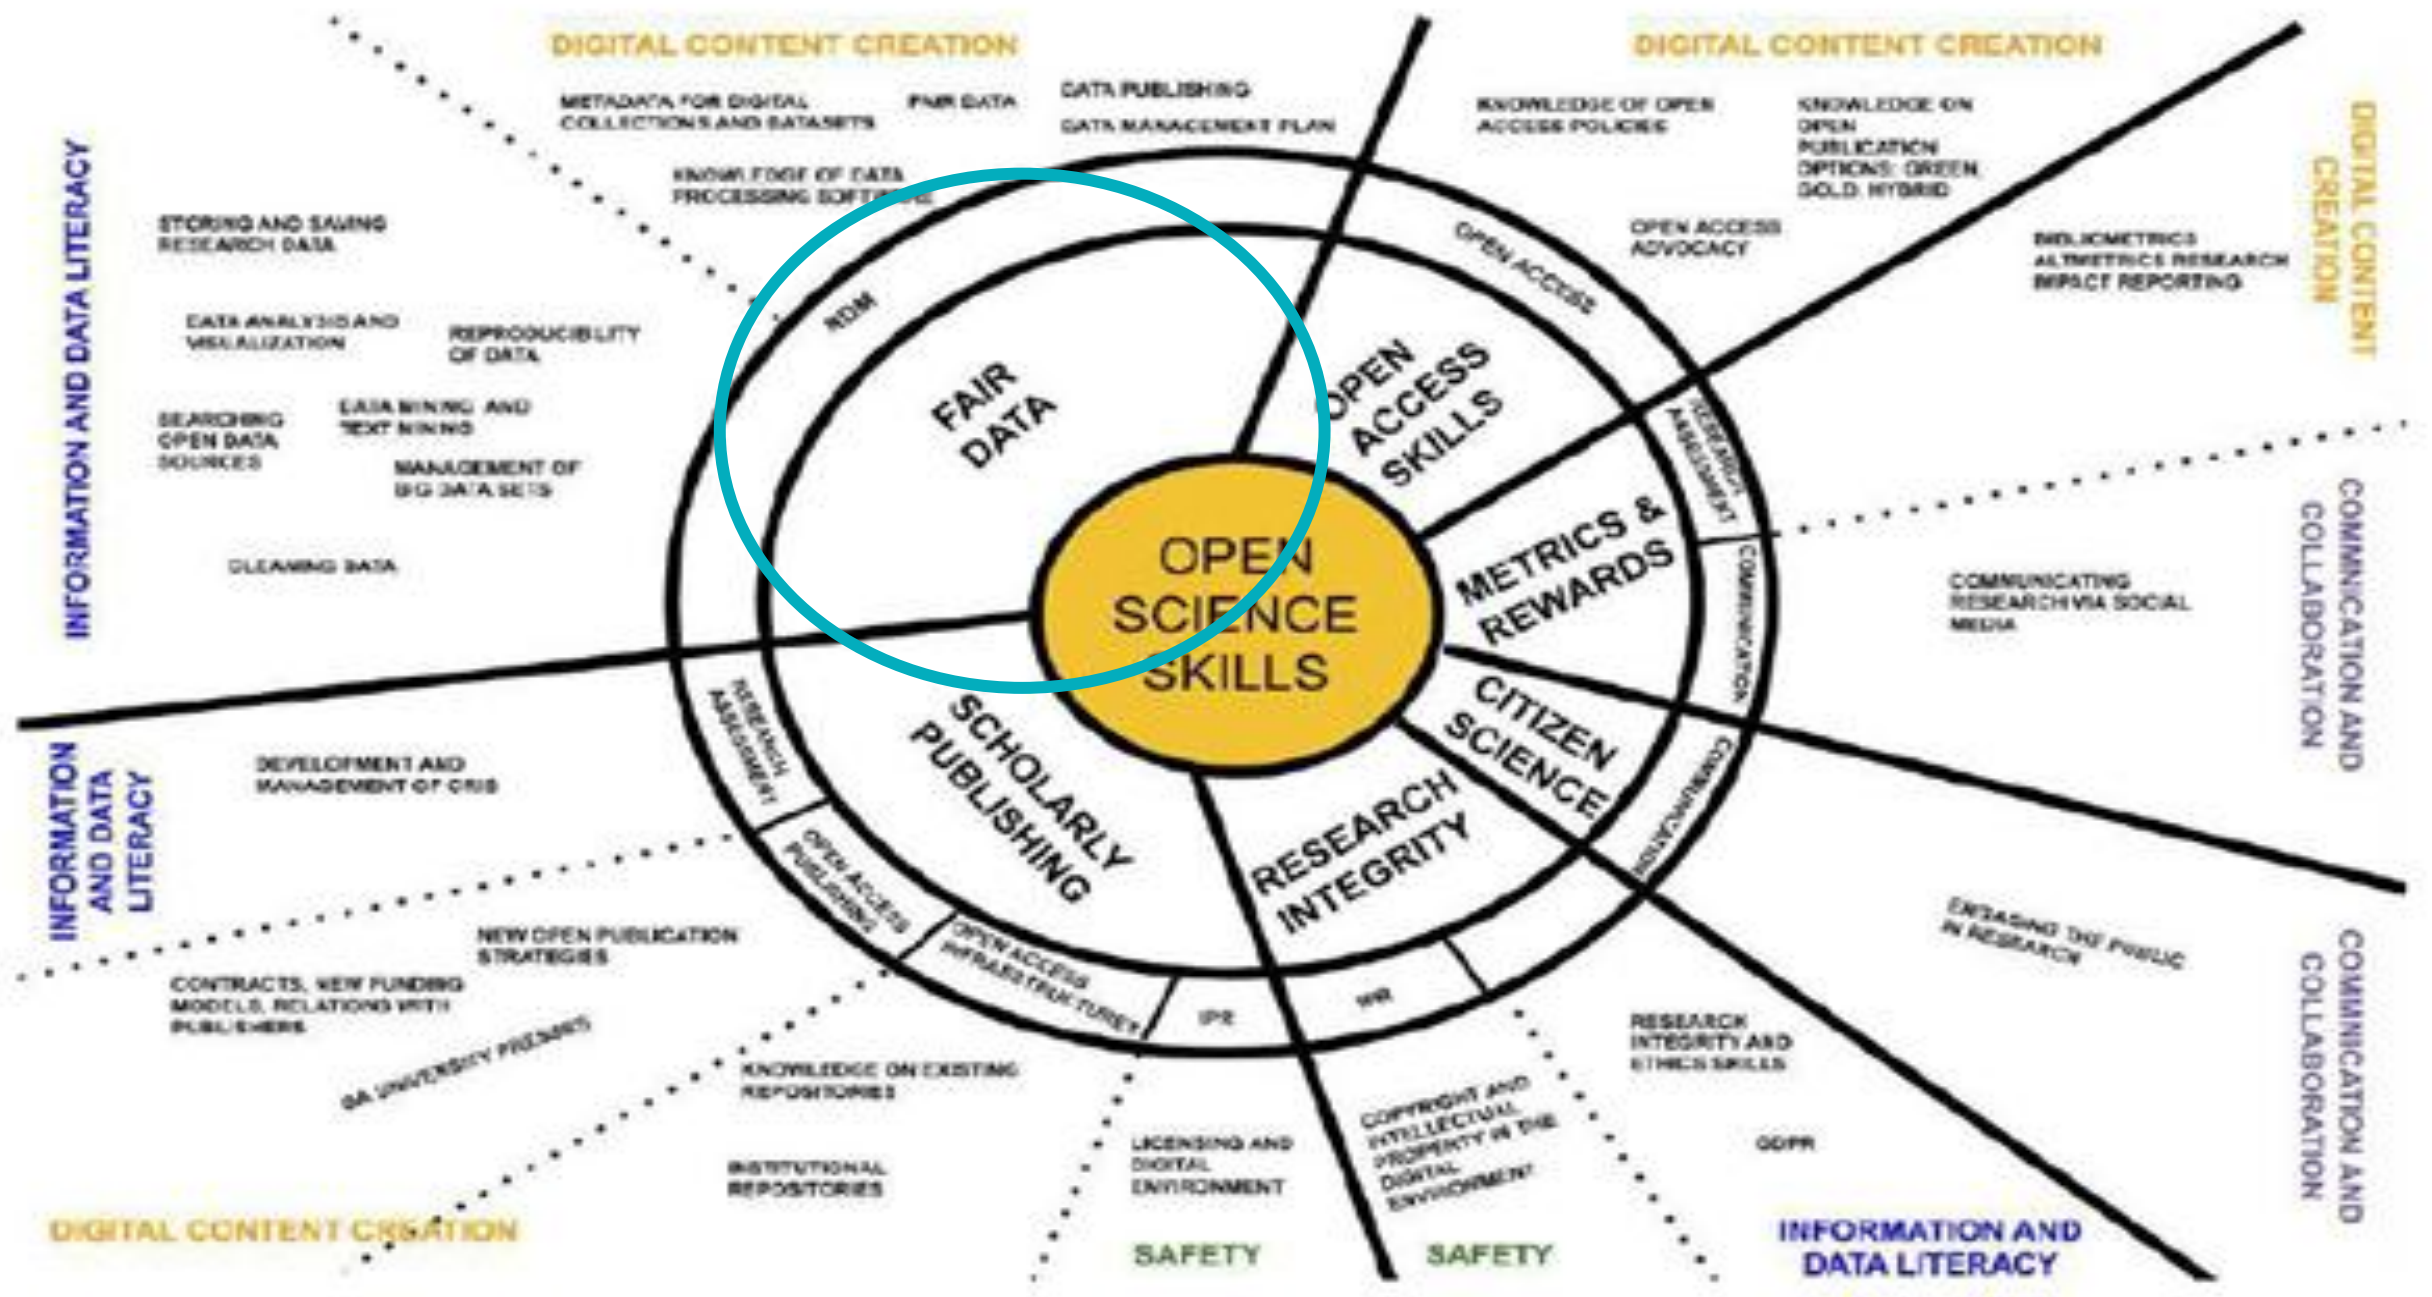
DIGITAL CONTENT CREATION

METADATA FOR DIGITAL COLLECTIONS AND DATASETS

FAIR DATA

DATA PUBLISHING

DATA MANAGEMENT PLAN

KNOWLEDGE OF DATA PROCESSING SOFTWARE

DIGITAL CONTENT CREATION

KNOWLEDGE OF OPEN ACCESS POLICIES

KNOWLEDGE ON OPEN PUBLICATION OPTIONS: GREEN GOLD, HYBRID

OPEN ACCESS ADVOCACY

BIBLIOMETRICS ALTMETRICS RESEARCH IMPACT REPORTING

DIGITAL CONTENT CREATION

INFORMATION AND DATA LITERACY

STORING AND SAVING RESEARCH DATA

DATA ANALYSIS AND VISUALIZATION

REPRODUCIBILITY OF DATA

SEARCHING OPEN DATA SOURCES

DATA MINING AND TEXT MINING

MANAGEMENT OF BIG DATA SETS

CLEANING DATA

RDM

FAIR DATA

OPEN ACCESS

OPEN ACCESS SKILLS

RESEARCH ASSESSMENT

METRICS & REWARDS

COMMUNICATION

OPEN SCIENCE SKILLS

CITIZEN SCIENCE

COMMUNICATION

COMMUNICATING RESEARCH VIA SOCIAL MEDIA

COMMUNICATION AND COLLABORATION

INFORMATION AND DATA LITERACY

DEVELOPMENT AND MANAGEMENT OF CRIS

RESEARCH ASSESSMENT

SCHOLARLY PUBLISHING

RESEARCH INTEGRITY

OPEN ACCESS PUBLISHING

OPEN ACCESS INFRASTRUCTURE

IPR

WR

NEW OPEN PUBLICATION STRATEGIES

CONTRACTS, NEW FUNDING MODELS, RELATIONS WITH PUBLISHERS

OA UNIVERSITY PRESSES

KNOWLEDGE ON EXISTING REPOSITORIES

INSTITUTIONAL REPOSITORIES

LICENSING AND DIGITAL ENVIRONMENT

COPYRIGHT AND INTELLECTUAL PROPERTY IN THE DIGITAL ENVIRONMENT

ENGAGING THE PUBLIC IN RESEARCH

RESEARCH INTEGRITY AND ETHICS SKILLS

GDPR

COMMUNICATION AND COLLABORATION

DIGITAL CONTENT CREATION

SAFETY

SAFETY

INFORMATION AND DATA LITERACY